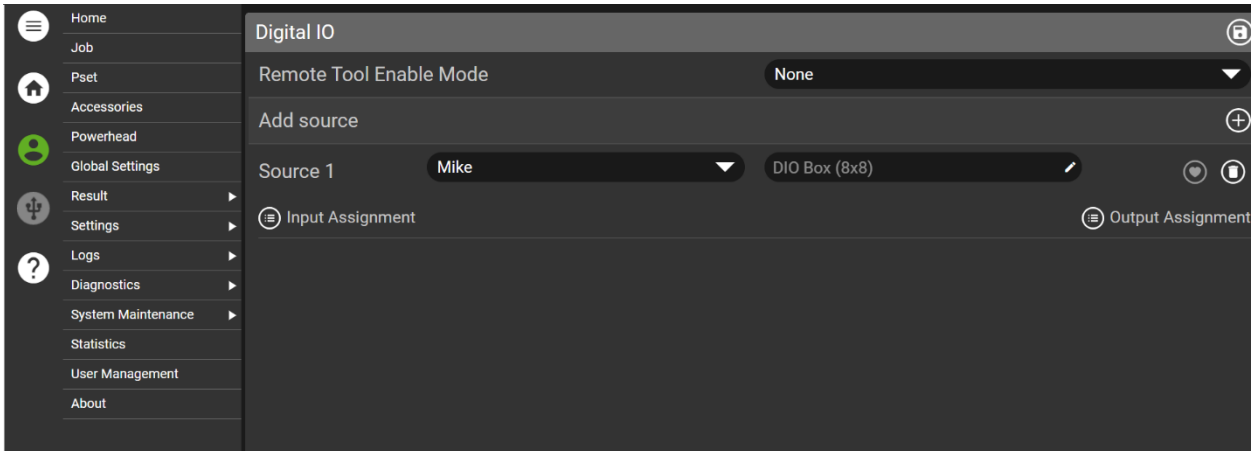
Home
Job
Pset
Accessories
Powerhead
Global Settings
Result
Settings
Logs
Diagnostics
System Maintenance
Statistics
User Management
About

Digital IO

Remote Tool Enable Mode
None

Add source

Source 1
Mike
DIO Box (8x8)

Input Assignment
Output Assignment